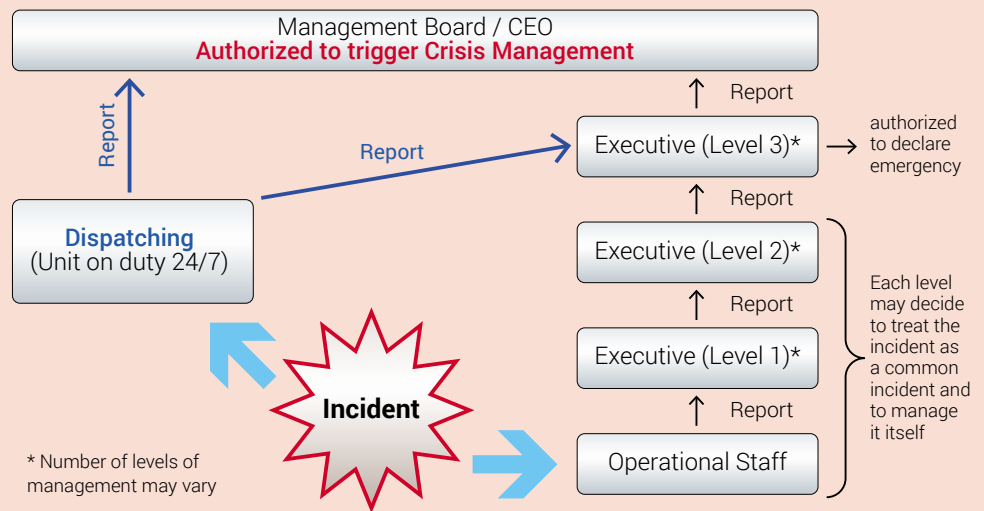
Management Board / CEO
Authorized to trigger Crisis Management

Report

Report

Report

Executive (Level 3)*

authorized to declare emergency

Report

Dispatching
(Unit on duty 24/7)

Executive (Level 2)*

Report

Each level may decide to treat the incident as a common incident and to manage it itself

Executive (Level 1)*

Incident

Report

Operational Staff

* Number of levels of management may vary